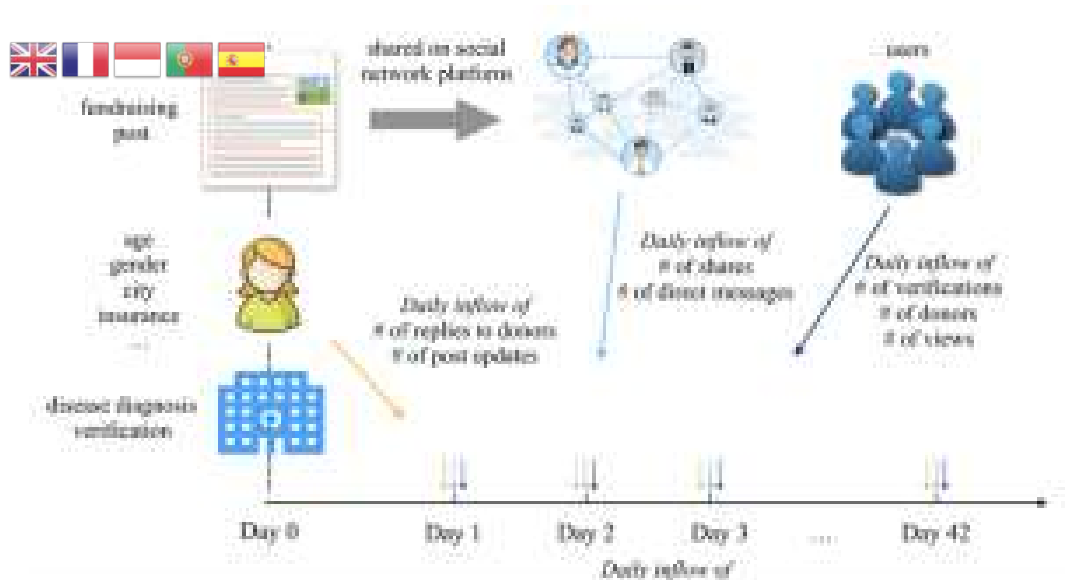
fundraising post

shared on social network platforms

users

age
gender
city
insurance
...

disease diagnosis verification

Daily inflow of
# of replies to donors
# of post updates

Daily inflow of
# of shares
# of direct messages

Daily inflow of
# of verifications
# of donors
# of views

Day 0

Day 1

Day 2

Day 3

...

Day 42

Daily inflow of